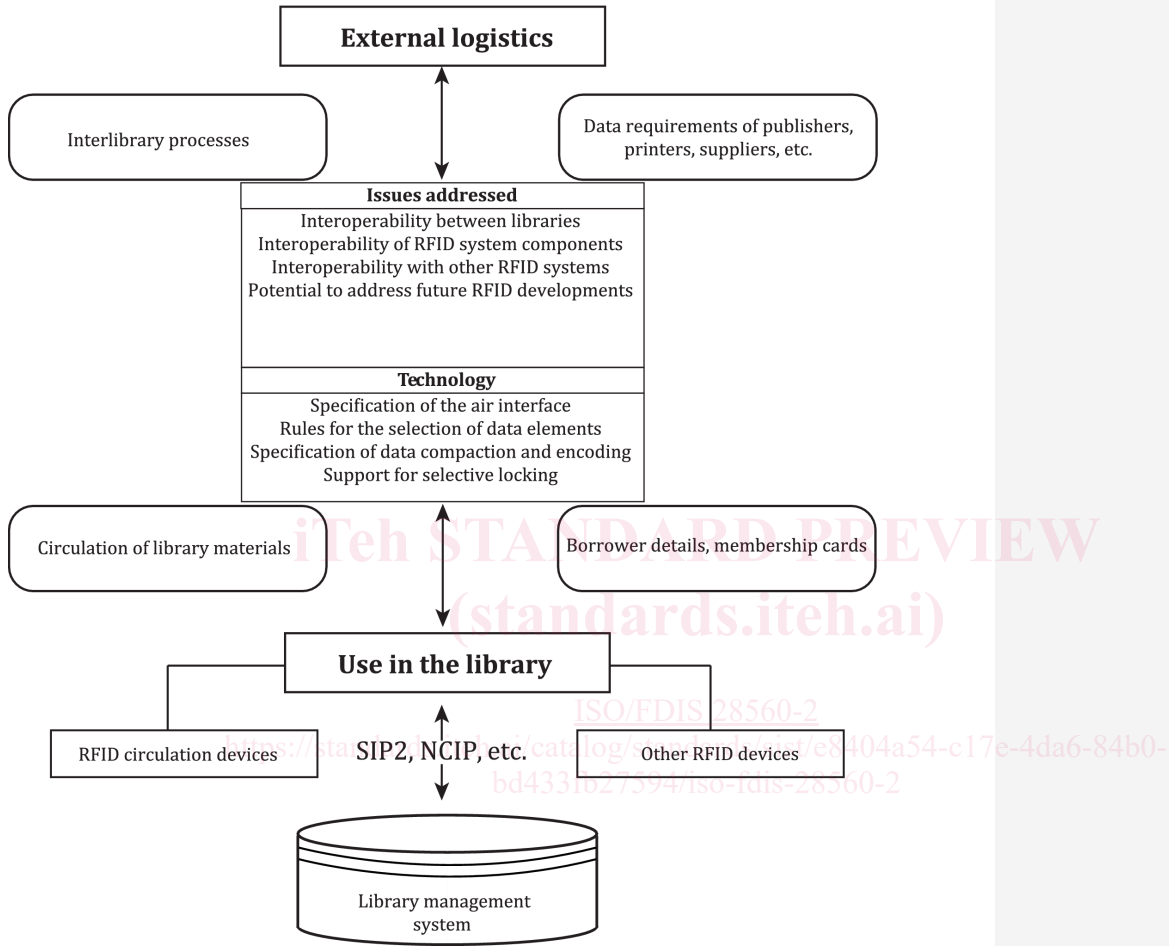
External logistics

Interlibrary processes

Data requirements of publishers, printers, suppliers, etc.

Issues addressed

Interoperability between libraries
Interoperability of RFID system components
Interoperability with other RFID systems
Potential to address future RFID developments

Technology

Specification of the air interface
Rules for the selection of data elements
Specification of data compaction and encoding
Support for selective locking

Circulation of library materials

Borrower details, membership cards

iTeh STANDARD PREVIEW
(standards.iteh.ai)

Use in the library

ISO/FDIS 28560-2
https://standards.iteh.ai/catalog/standards/sist/e8404a54-c17e-4da6-84b0-bd4331627594/iso-fdis-28560-2

RFID circulation devices

SIP2, NCIP, etc.

Other RFID devices

Library management system